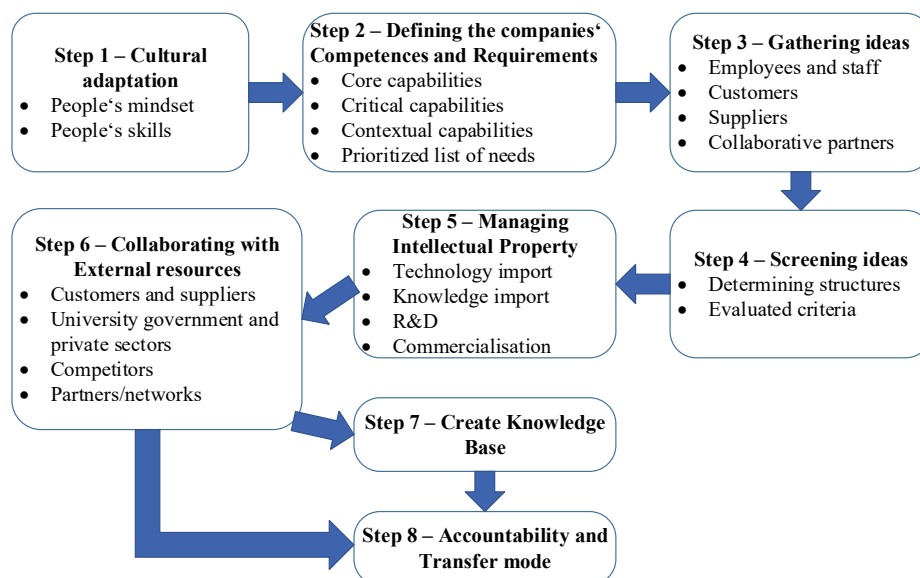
**Step 1 – Cultural adaptation**
- People‘s mindset
- People‘s skills

**Step 2 – Defining the companies‘ Competences and Requirements**
- Core capabilities
- Critical capabilities
- Contextual capabilities
- Prioritized list of needs

**Step 3 – Gathering ideas**
- Employees and staff
- Customers
- Suppliers
- Collaborative partners

**Step 4 – Screening ideas**
- Determining structures
- Evaluated criteria

**Step 5 – Managing Intellectual Property**
- Technology import
- Knowledge import
- R&D
- Commercialisation

**Step 6 – Collaborating with External resources**
- Customers and suppliers
- University government and private sectors
- Competitors
- Partners/networks

**Step 7 – Create Knowledge Base**

**Step 8 – Accountability and Transfer mode**